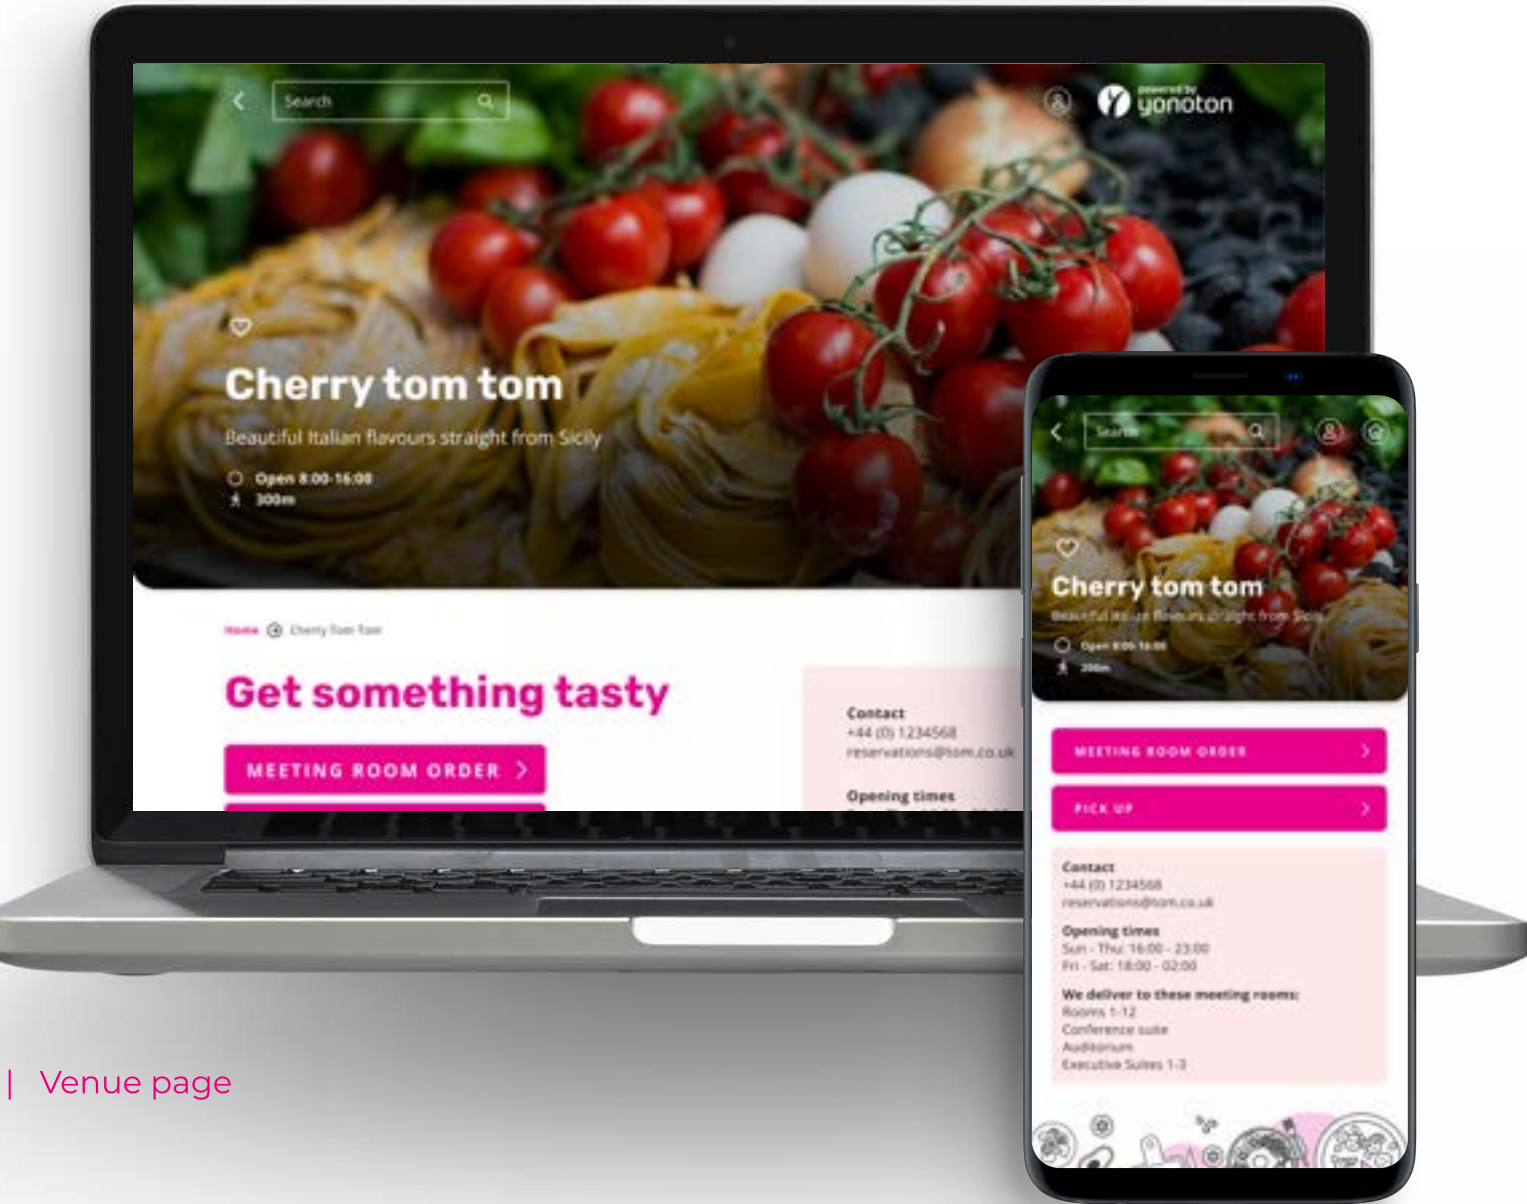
Search

powered by yonoton

Cherry tom tom

Beautiful Italian flavours straight from Sicily

Open 8:00-16:00
300m

Home Cherry Tom Tom

Get something tasty

MEETING ROOM ORDER

Contact
+44 (0) 1234568
reservations@tom.co.uk

Opening times

Search

Cherry tom tom

Beautiful Italian flavours straight from Sicily

Open 8:00-16:00
300m

MEETING ROOM ORDER

PICK UP

Contact
+44 (0) 1234568
reservations@tom.co.uk

Opening times
Sun - Thu: 16:00 - 23:00
Fri - Sat: 18:00 - 02:00

We deliver to these meeting rooms:
Rooms 1-12
Conference suite
Auditorium
Executive Suites 1-3

| Venue page